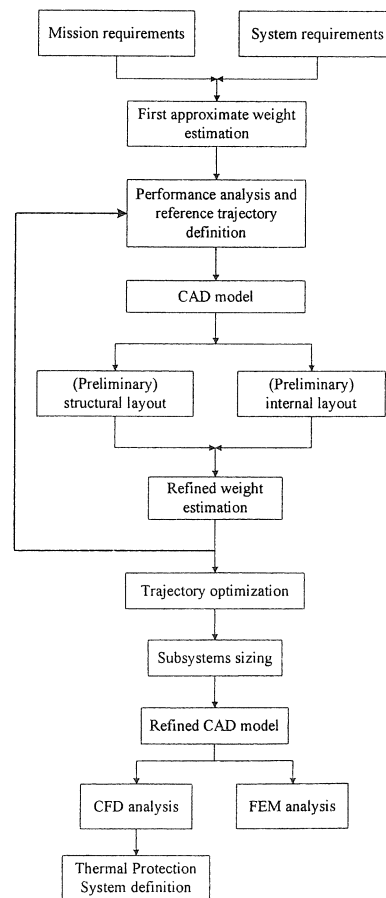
Mission requirements

System requirements

First approximate weight estimation

Performance analysis and reference trajectory definition

CAD model

(Preliminary) structural layout

(Preliminary) internal layout

Refined weight estimation

Trajectory optimization

Subsystems sizing

Refined CAD model

CFD analysis

FEM analysis

Thermal Protection System definition